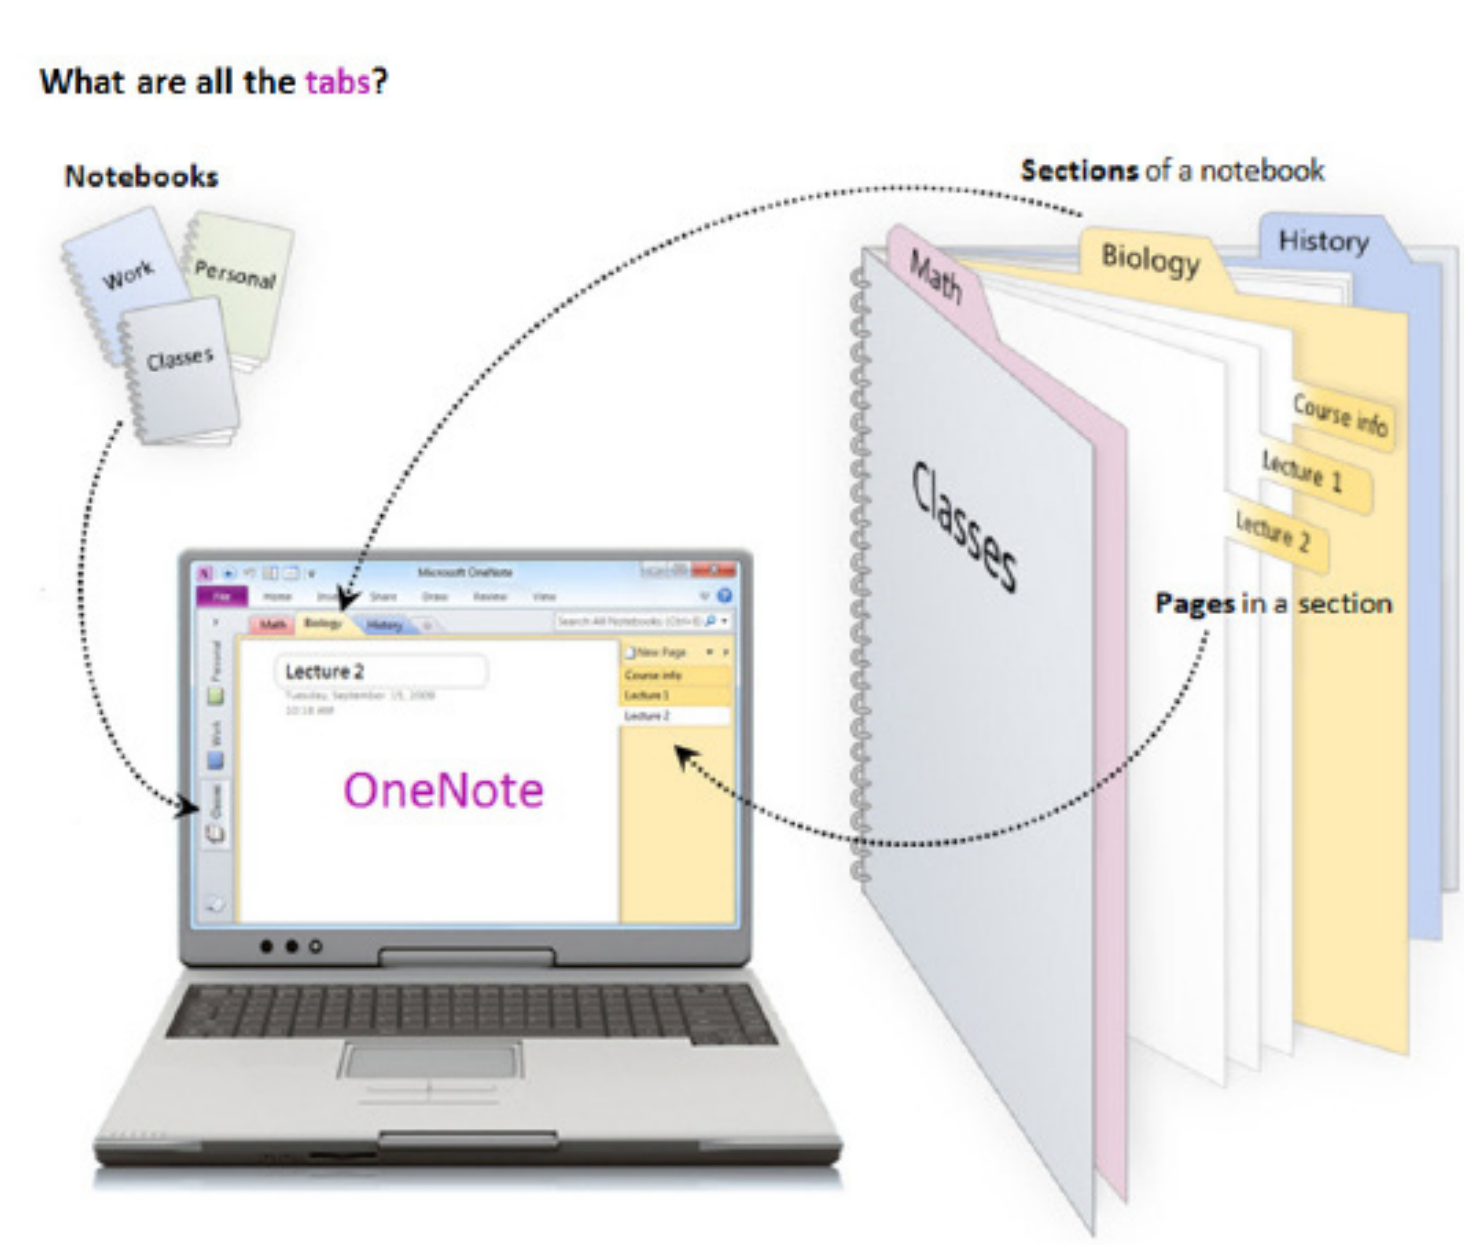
What are all the tabs?

Notebooks

Work

Personal

Classes

Sections of a notebook

Math

Biology

History

Classes

Course info

Lecture 1

Lecture 2

Pages in a section

Microsoft OneNote

File

Home

Insert

Share

Draw

Review

View

Math

Biology

History

Search All Notebooks (Ctrl+E)

Personal

Work

Classes

Lecture 2

Tuesday, September 15, 2009

10:18 AM

New Page

Course info

Lecture 1

Lecture 2

OneNote